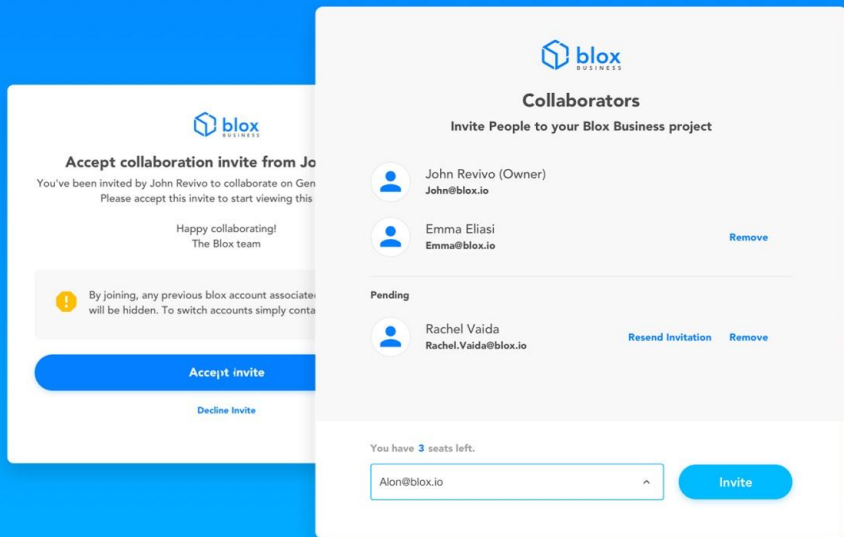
blox
BUSINESS

Accept collaboration invite from Jo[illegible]

You've been invited by John Revivo to collaborate on Gen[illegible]
Please accept this invite to start viewing this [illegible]

Happy collaborating!
The Blox team

By joining, any previous blox account associate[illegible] will be hidden. To switch accounts simply conta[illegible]

Accept invite

Decline Invite

blox
BUSINESS

Collaborators

Invite People to your Blox Business project

John Revivo (Owner)
John@blox.io

Emma Eliasi
Emma@blox.io

Remove

Pending

Rachel Vaida
Rachel.Vaida@blox.io

Resend Invitation

Remove

You have 3 seats left.

Alon@blox.io

Invite